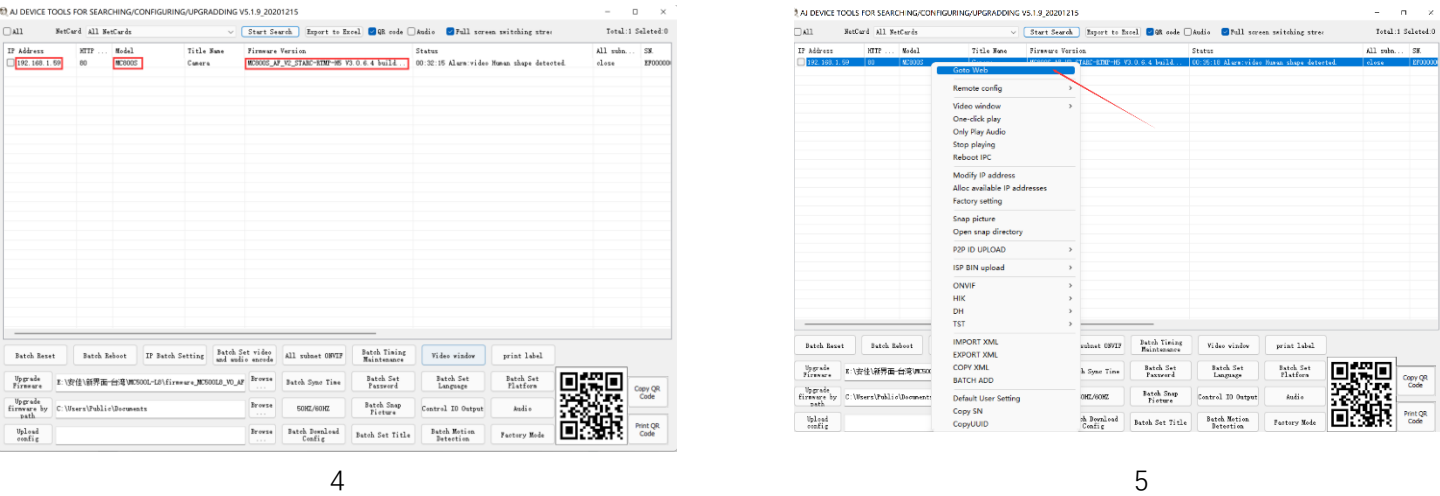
AJ DEVICE TOOLS FOR SEARCHING/CONFIGURING/UPGRADDING V5.1.9_20201215

All NetCard All NetCards Start Search Export to Excel QR code Audio Full screen switching stre: Total:1 Selected:0

| IP Address | HTTP ... | Model | Title Name | Firmware Version | Status | All subn... | SN |
|---|---|---|---|---|---|---|---|
| 192.168.1.59 | 80 | MC800S | Camera | MC800S_AP_V2_STARC-RTMP-H5 V3.0.6.4 build... | 00:32:15 Alarm:video Human shape detected. | close | EF00000 |

Batch Reset | Batch Reboot | IP Batch Setting | Batch Set video and audio encode | All subnet ONVIF | Batch Timing Maintenance | Video window | print label

Upgrade Firmware | E:\安佳\新界面-台湾\MC500L-L8\firmware_MC500L8_V0_AP | Browse ... | Batch Sync Time | Batch Set Password | Batch Set Language | Batch Set Platform | Copy QR Code

Upgrade firmware by path | C:\Users\Public\Documents | Browse ... | 50HZ/60HZ | Batch Snap Picture | Control IO Output | Audio

Upload config | Browse ... | Batch Download Config | Batch Set Title | Batch Motion Detection | Factory Mode | Print QR Code

4

AJ DEVICE TOOLS FOR SEARCHING/CONFIGURING/UPGRADDING V5.1.9_20201215

All NetCard All NetCards Start Search Export to Excel QR code Audio Full screen switching stre: Total:1 Selected:0

| IP Address | HTTP ... | Model | Title Name | Firmware Version | Status | All subn... | SN |
|---|---|---|---|---|---|---|---|
| 192.168.1.59 | 80 | MC800S | | MC800S_AP_V2_STARC-RTMP-H5 V3.0.6.4 build... | 00:25:10 Alarm:video Human shape detected. | close | EF00000 |

Goto Web
Remote config
Video window
One-click play
Only Play Audio
Stop playing
Reboot IPC
Modify IP address
Alloc available IP addresses
Factory setting
Snap picture
Open snap directory
P2P ID UPLOAD
ISP BIN upload
ONVIF
HIK
DH
TST
IMPORT XML
EXPORT XML
COPY XML
BATCH ADD
Default User Setting
Copy SN
CopyUUID

Batch Reset | Batch Reboot | subnet ONVIF | Batch Timing Maintenance | Video window | print label

Upgrade Firmware | E:\安佳\新界面-台湾\MC500 | h Sync Time | Batch Set Password | Batch Set Language | Batch Set Platform | Copy QR Code

Upgrade firmware by path | C:\Users\Public\Documents | 0HZ/60HZ | Batch Snap Picture | Control IO Output | Audio

Upload config | h Download Config | Batch Set Title | Batch Motion Detection | Factory Mode | Print QR Code

5